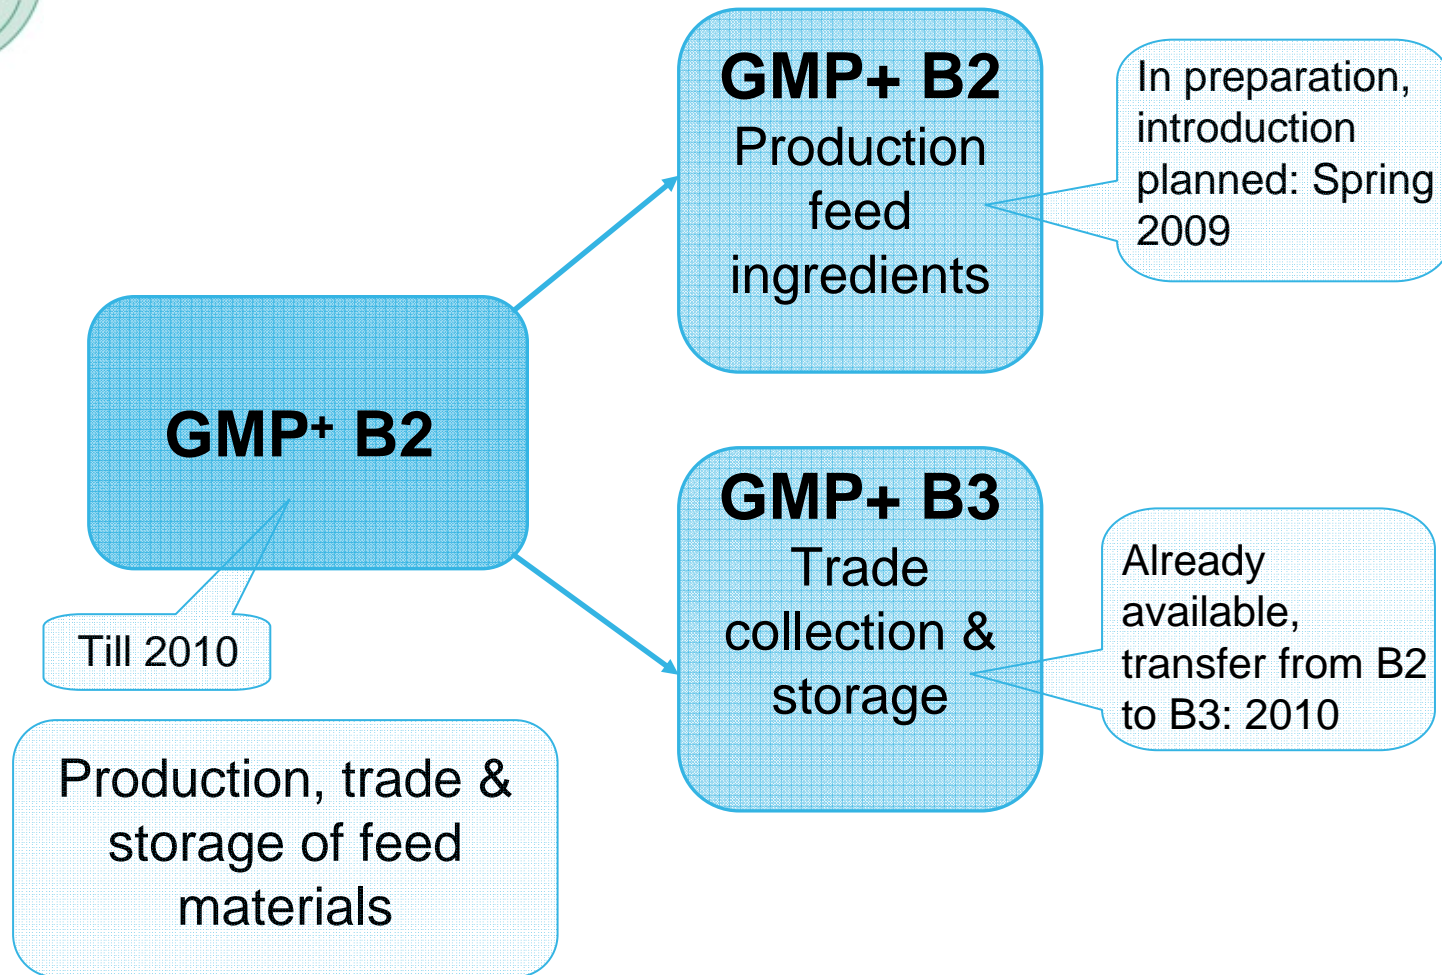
GMP+ B2
Production feed ingredients

In preparation, introduction planned: Spring 2009

GMP+ B2

Till 2010

Production, trade & storage of feed materials

GMP+ B3
Trade collection & storage

Already available, transfer from B2 to B3: 2010